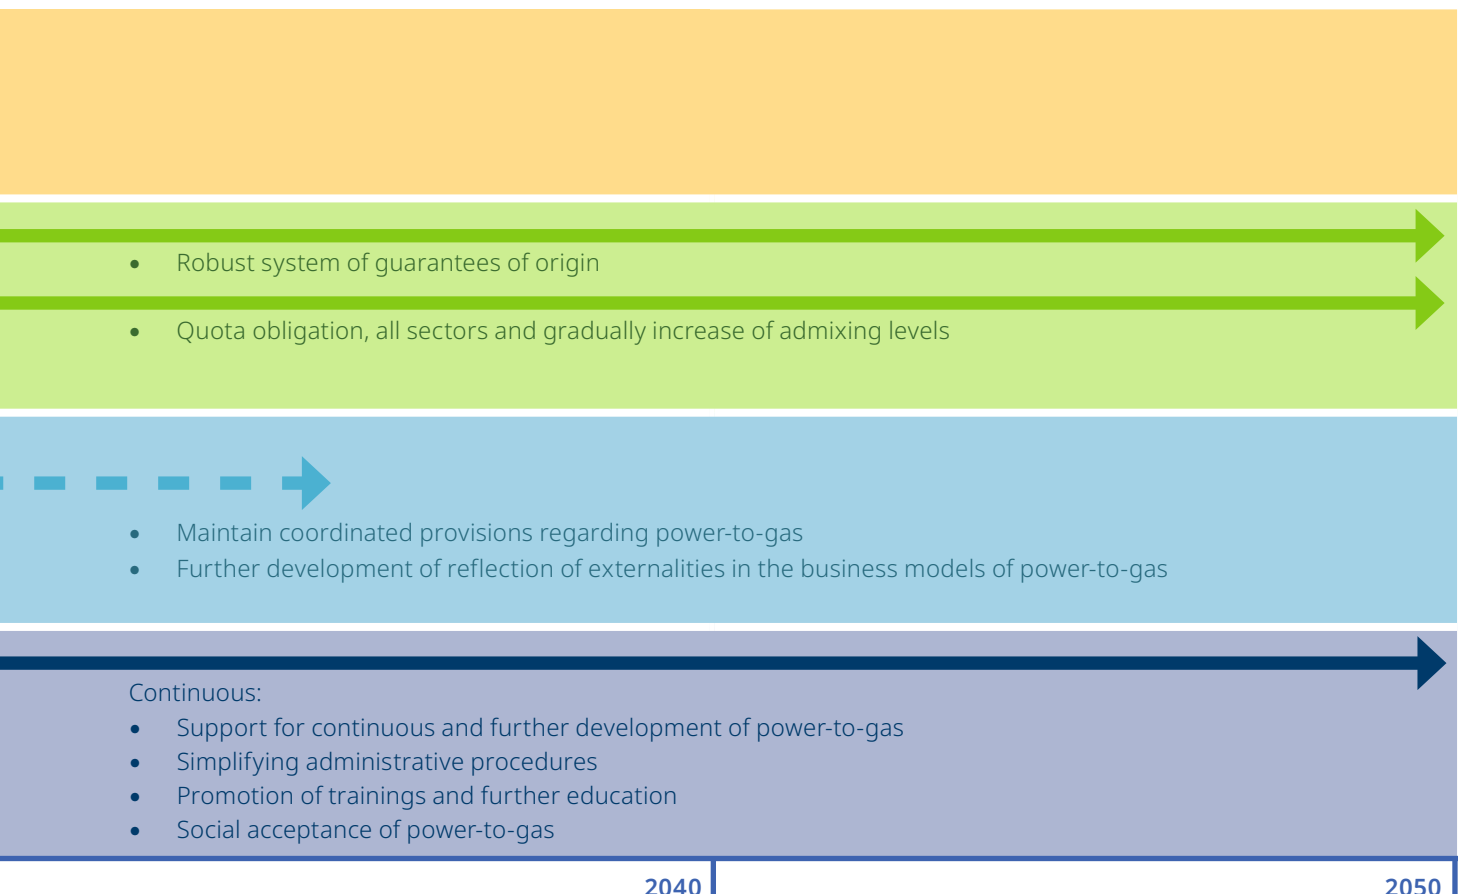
- Robust system of guarantees of origin
- Quota obligation, all sectors and gradually increase of admixing levels

- Maintain coordinated provisions regarding power-to-gas
- Further development of reflection of externalities in the business models of power-to-gas

Continuous:
- Support for continuous and further development of power-to-gas
- Simplifying administrative procedures
- Promotion of trainings and further education
- Social acceptance of power-to-gas

2040

2050